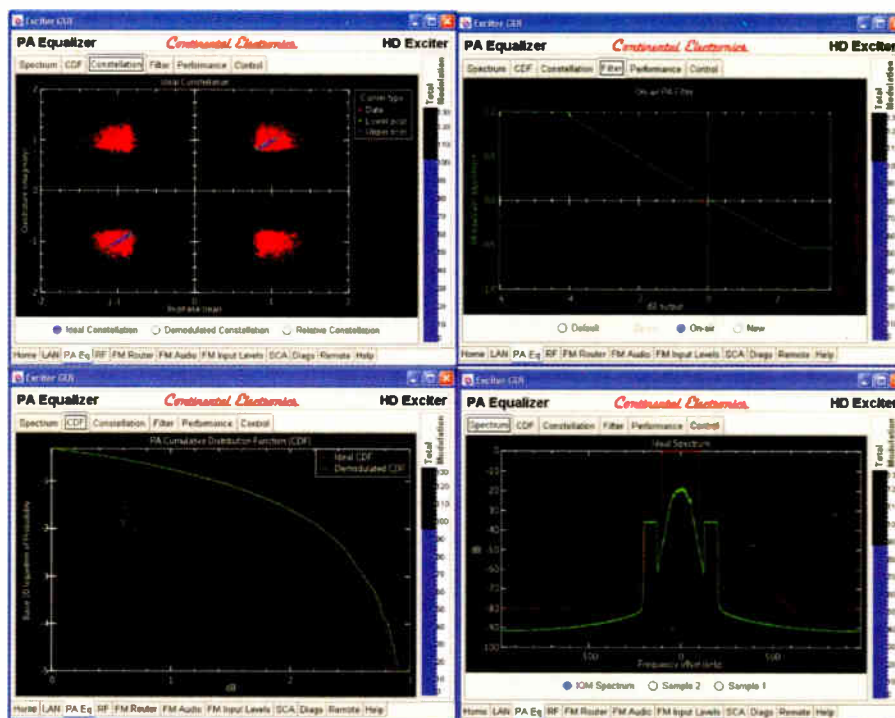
Exciter GUI

PA Equalizer Continental Electronics HD Exciter

Spectrum CDF Constellation Filter Performance Control

Ideal Constellation

Corner type
Data
Lower poor
Upper poor

Quadrature (imaginary)

In-phase (real)

Total Modulation

Ideal Constellation Demodulated Constellation Relative Constellation

Home LAN PA Eq RF FM Router FM Audio FM Input Levels SCA Diags Remote Help

Exciter GUI

PA Equalizer Continental Electronics HD Exciter

Spectrum CDF Constellation Filter Performance Control

On-air PA Filter

dB output

Total Modulation

Default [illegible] On-air New

Home LAN PA Eq RF FM Router FM Audio FM Input Levels SCA Diags Remote Help

Exciter GUI

PA Equalizer Continental Electronics HD Exciter

Spectrum CDF Constellation Filter Performance Control

PA Cumulative Distribution Function (CDF)

Ideal CDF
Demodulated CDF

Base 10 logarithm of Probability

dB

Total Modulation

Home LAN PA Eq RF FM Router FM Audio FM Input Levels SCA Diags Remote Help

Exciter GUI

PA Equalizer Continental Electronics HD Exciter

Spectrum CDF Constellation Filter Performance Control

Ideal Spectrum

dB

Frequency offset (kHz)

-100 0 100

Total Modulation

IOM Spectrum Sample 2 Sample 1

Home LAN PA Eq RF FM Router FM Audio FM Input Levels SCA Diags Remote Help